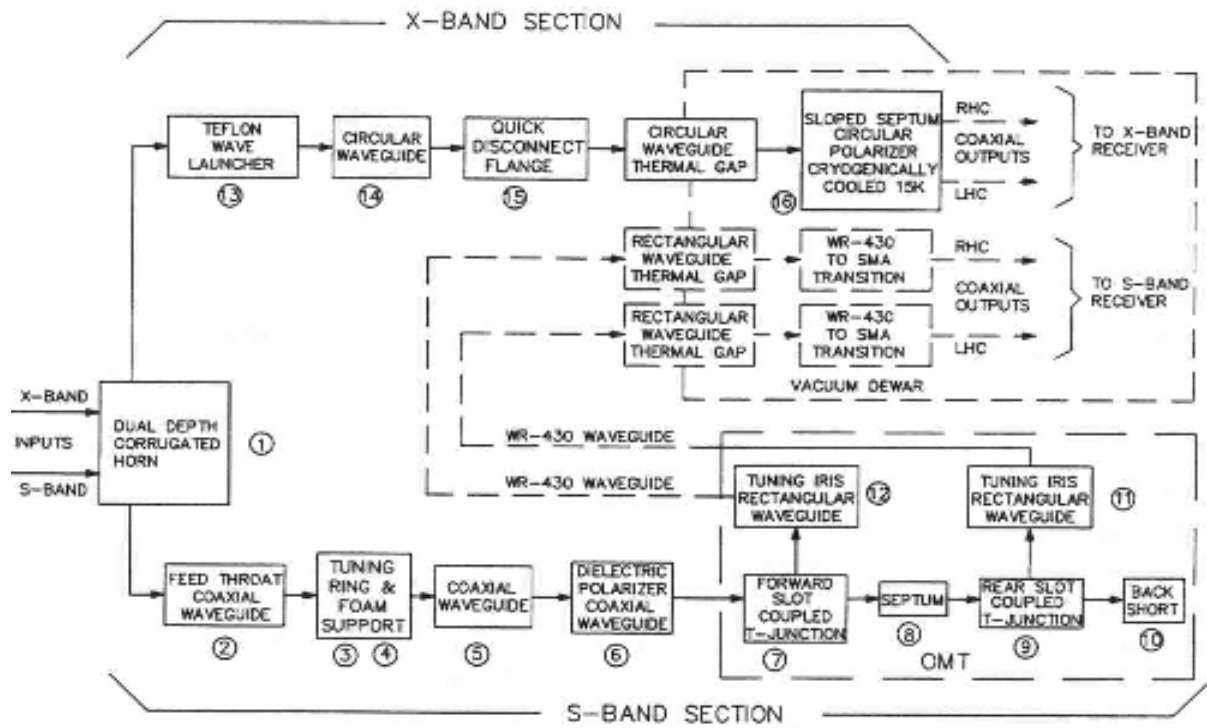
X–BAND SECTION

TEFLON WAVE LAUNCHER
13

CIRCULAR WAVEGUIDE
14

QUICK DISCONNECT FLANGE
15

CIRCULAR WAVEGUIDE THERMAL GAP

SLOPED SEPTUM CIRCULAR POLARIZER CRYOGENICALLY COOLED 15K
16

RHC
COAXIAL OUTPUTS
LHC

TO X–BAND RECEIVER

RECTANGULAR WAVEGUIDE THERMAL GAP

WR–430 TO SMA TRANSITION

RHC
COAXIAL OUTPUTS
LHC

TO S–BAND RECEIVER

RECTANGULAR WAVEGUIDE THERMAL GAP

WR–430 TO SMA TRANSITION

VACUUM DEWAR

X–BAND
INPUTS
S–BAND

DUAL DEPTH CORRUGATED HORN
1

WR–430 WAVEGUIDE
WR–430 WAVEGUIDE

TUNING IRIS RECTANGULAR WAVEGUIDE
12

TUNING IRIS RECTANGULAR WAVEGUIDE
11

FEED THROAT COAXIAL WAVEGUIDE
2

TUNING RING & FOAM SUPPORT
3 4

COAXIAL WAVEGUIDE
5

DIELECTRIC POLARIZER COAXIAL WAVEGUIDE
6

FORWARD SLOT COUPLED T–JUNCTION
7

SEPTUM
8

REAR SLOT COUPLED T–JUNCTION
9

BACK SHORT
10

OMT

S–BAND SECTION